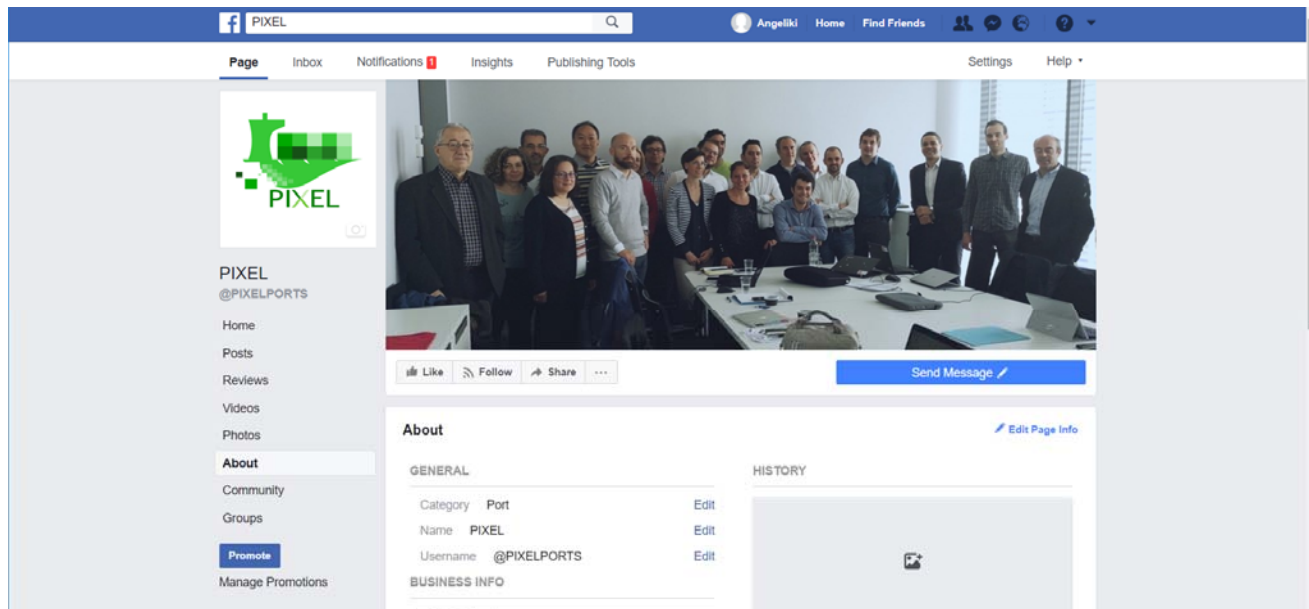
PIXEL

Angeliki Home Find Friends

Page Inbox Notifications 1 Insights Publishing Tools Settings Help

PIXEL

PIXEL
@PIXELPORTS

Home
Posts
Reviews
Videos
Photos
About
Community
Groups

Promote
Manage Promotions

Like Follow Share ···

Send Message

About

Edit Page Info

GENERAL

Category Port Edit
Name PIXEL Edit
Username @PIXELPORTS Edit

BUSINESS INFO

HISTORY